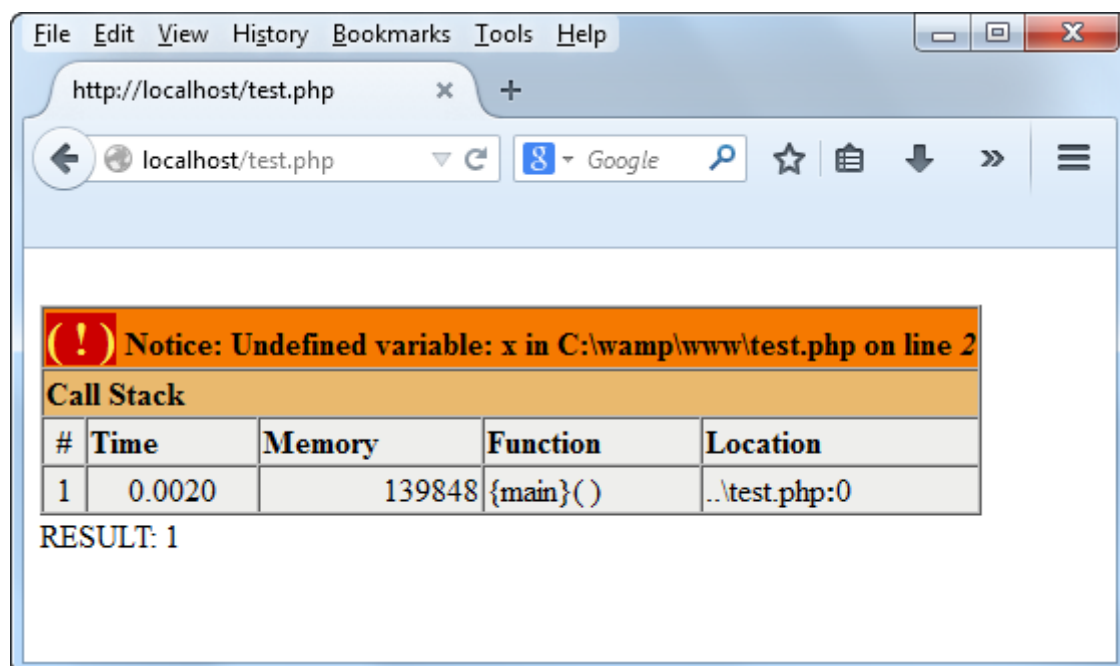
File Edit View History Bookmarks Tools Help

http://localhost/test.php ×  +

localhost/test.php

Google

( ! ) Notice: Undefined variable: x in C:\wamp\www\test.php on line 2

Call Stack

| # | Time | Memory | Function | Location |
|---|---|---|---|---|
| 1 | 0.0020 | 139848 | {main}( ) | ..\test.php:0 |

RESULT: 1